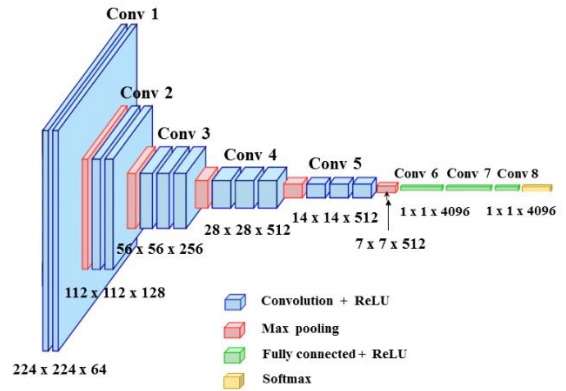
Conv 1

Conv 2

Conv 3

Conv 4

Conv 5

Conv 6 Conv 7 Conv 8

1 x 1 x 4096 1 x 1 x 4096

14 x 14 x 512

28 x 28 x 512

7 x 7 x 512

56 x 56 x 256

112 x 112 x 128

224 x 224 x 64

Convolution + ReLU

Max pooling

Fully connected + ReLU

Softmax